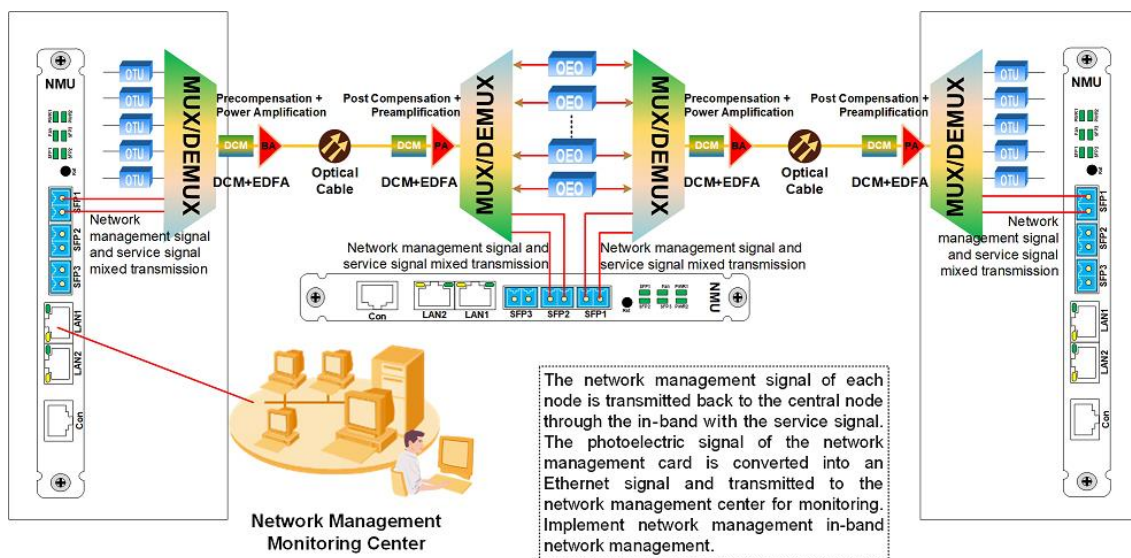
NMU

OTU
OTU
OTU
OTU
OTU

MUX/DEMUX

SFP1
SFP2
SFP3
LAN1
LAN2
Con

Network management signal and service signal mixed transmission

Precompensation + Power Amplification

DCM BA

DCM+EDFA

Optical Cable

Post Compensation + Preamplification

DCM PA

DCM+EDFA

MUX/DEMUX

OEO
OEO
OEO
OEO

MUX/DEMUX

Precompensation + Power Amplification

DCM BA

DCM+EDFA

Optical Cable

Post Compensation + Preamplification

DCM PA

DCM+EDFA

MUX/DEMUX

OTU
OTU
OTU
OTU
OTU

NMU

SFP1
SFP2
SFP3
LAN1
LAN2
Con

Network management signal and service signal mixed transmission

Network management signal and service signal mixed transmission

Network management signal and service signal mixed transmission

Con LAN2 LAN1 SFP3 SFP2 SFP1 NMU

Network Management Monitoring Center

The network management signal of each node is transmitted back to the central node through the in-band with the service signal. The photoelectric signal of the network management card is converted into an Ethernet signal and transmitted to the network management center for monitoring. Implement network management in-band network management.